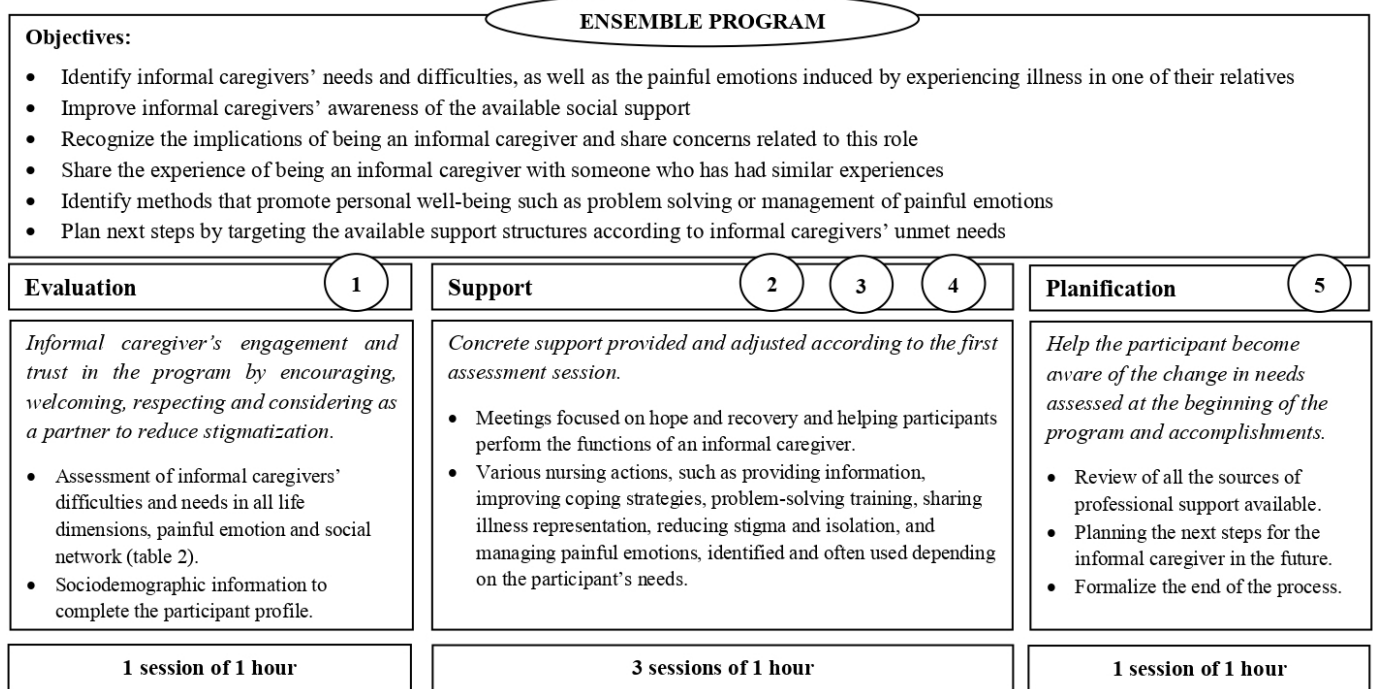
ENSEMBLE PROGRAM

Objectives:

- Identify informal caregivers' needs and difficulties, as well as the painful emotions induced by experiencing illness in one of their relatives
- Improve informal caregivers' awareness of the available social support
- Recognize the implications of being an informal caregiver and share concerns related to this role
- Share the experience of being an informal caregiver with someone who has had similar experiences
- Identify methods that promote personal well-being such as problem solving or management of painful emotions
- Plan next steps by targeting the available support structures according to informal caregivers' unmet needs

Evaluation 1

Informal caregiver's engagement and trust in the program by encouraging, welcoming, respecting and considering as a partner to reduce stigmatization.

- Assessment of informal caregivers' difficulties and needs in all life dimensions, painful emotion and social network (table 2).
- Sociodemographic information to complete the participant profile.

1 session of 1 hour

Support 2 3 4

Concrete support provided and adjusted according to the first assessment session.

- Meetings focused on hope and recovery and helping participants perform the functions of an informal caregiver.
- Various nursing actions, such as providing information, improving coping strategies, problem-solving training, sharing illness representation, reducing stigma and isolation, and managing painful emotions, identified and often used depending on the participant's needs.

3 sessions of 1 hour

Planification 5

Help the participant become aware of the change in needs assessed at the beginning of the program and accomplishments.

- Review of all the sources of professional support available.
- Planning the next steps for the informal caregiver in the future.
- Formalize the end of the process.

1 session of 1 hour